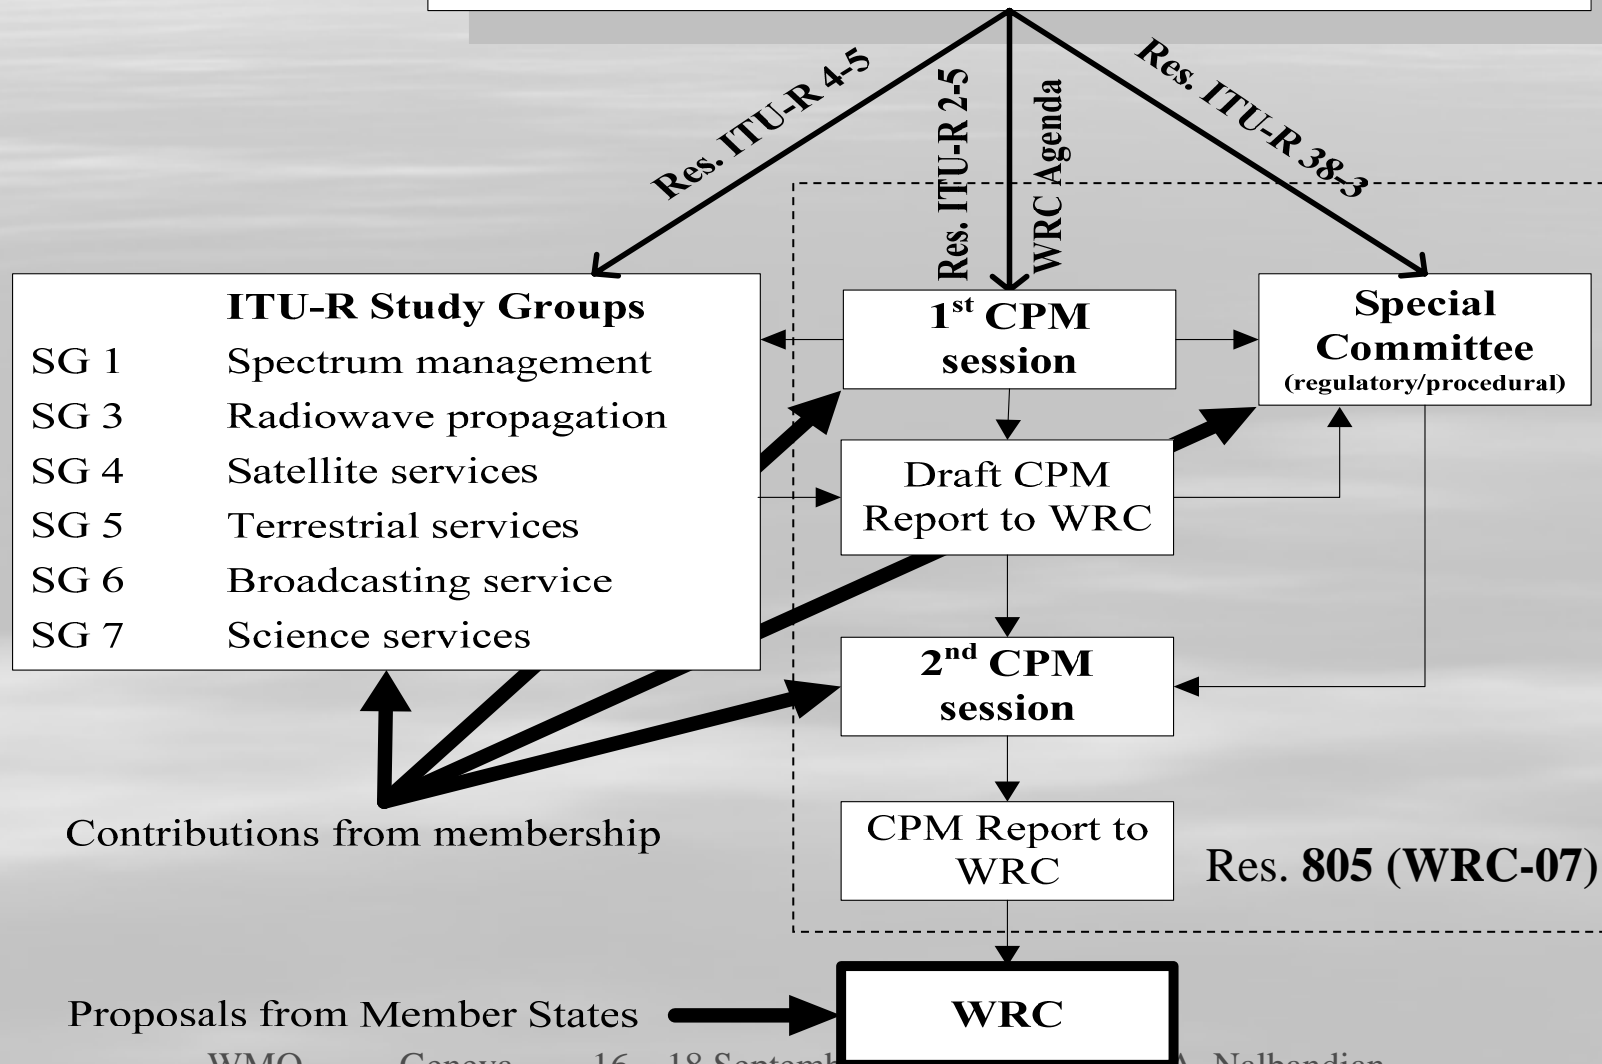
Res. ITU-R 4-5

Res. ITU-R 2-5

WRC Agenda

Res. ITU-R 38-3

| | ITU-R Study Groups |
|---|---|
| SG 1 | Spectrum management |
| SG 3 | Radiowave propagation |
| SG 4 | Satellite services |
| SG 5 | Terrestrial services |
| SG 6 | Broadcasting service |
| SG 7 | Science services |

1st CPM session

Special Committee (regulatory/procedural)

Draft CPM Report to WRC

2nd CPM session

Contributions from membership

CPM Report to WRC

Res. 805 (WRC-07)

Proposals from Member States

WRC

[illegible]